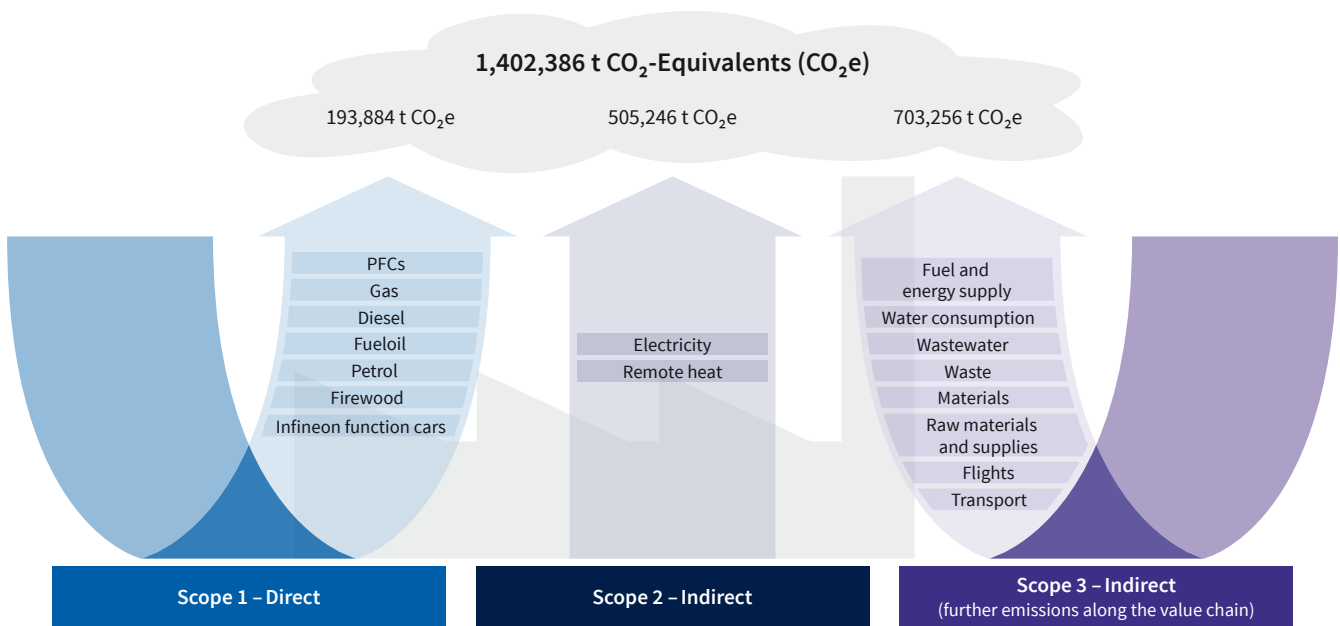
1,402,386 t $CO_2$-Equivalents ($CO_2e$)

193,884 t $CO_2e$

505,246 t $CO_2e$

703,256 t $CO_2e$

PFCs
Gas
Diesel
Fueloil
Petrol
Firewood
Infineon function cars

Electricity
Remote heat

Fuel and energy supply
Water consumption
Wastewater
Waste
Materials
Raw materials and supplies
Flights
Transport

Scope 1 – Direct

Scope 2 – Indirect

Scope 3 – Indirect
(further emissions along the value chain)